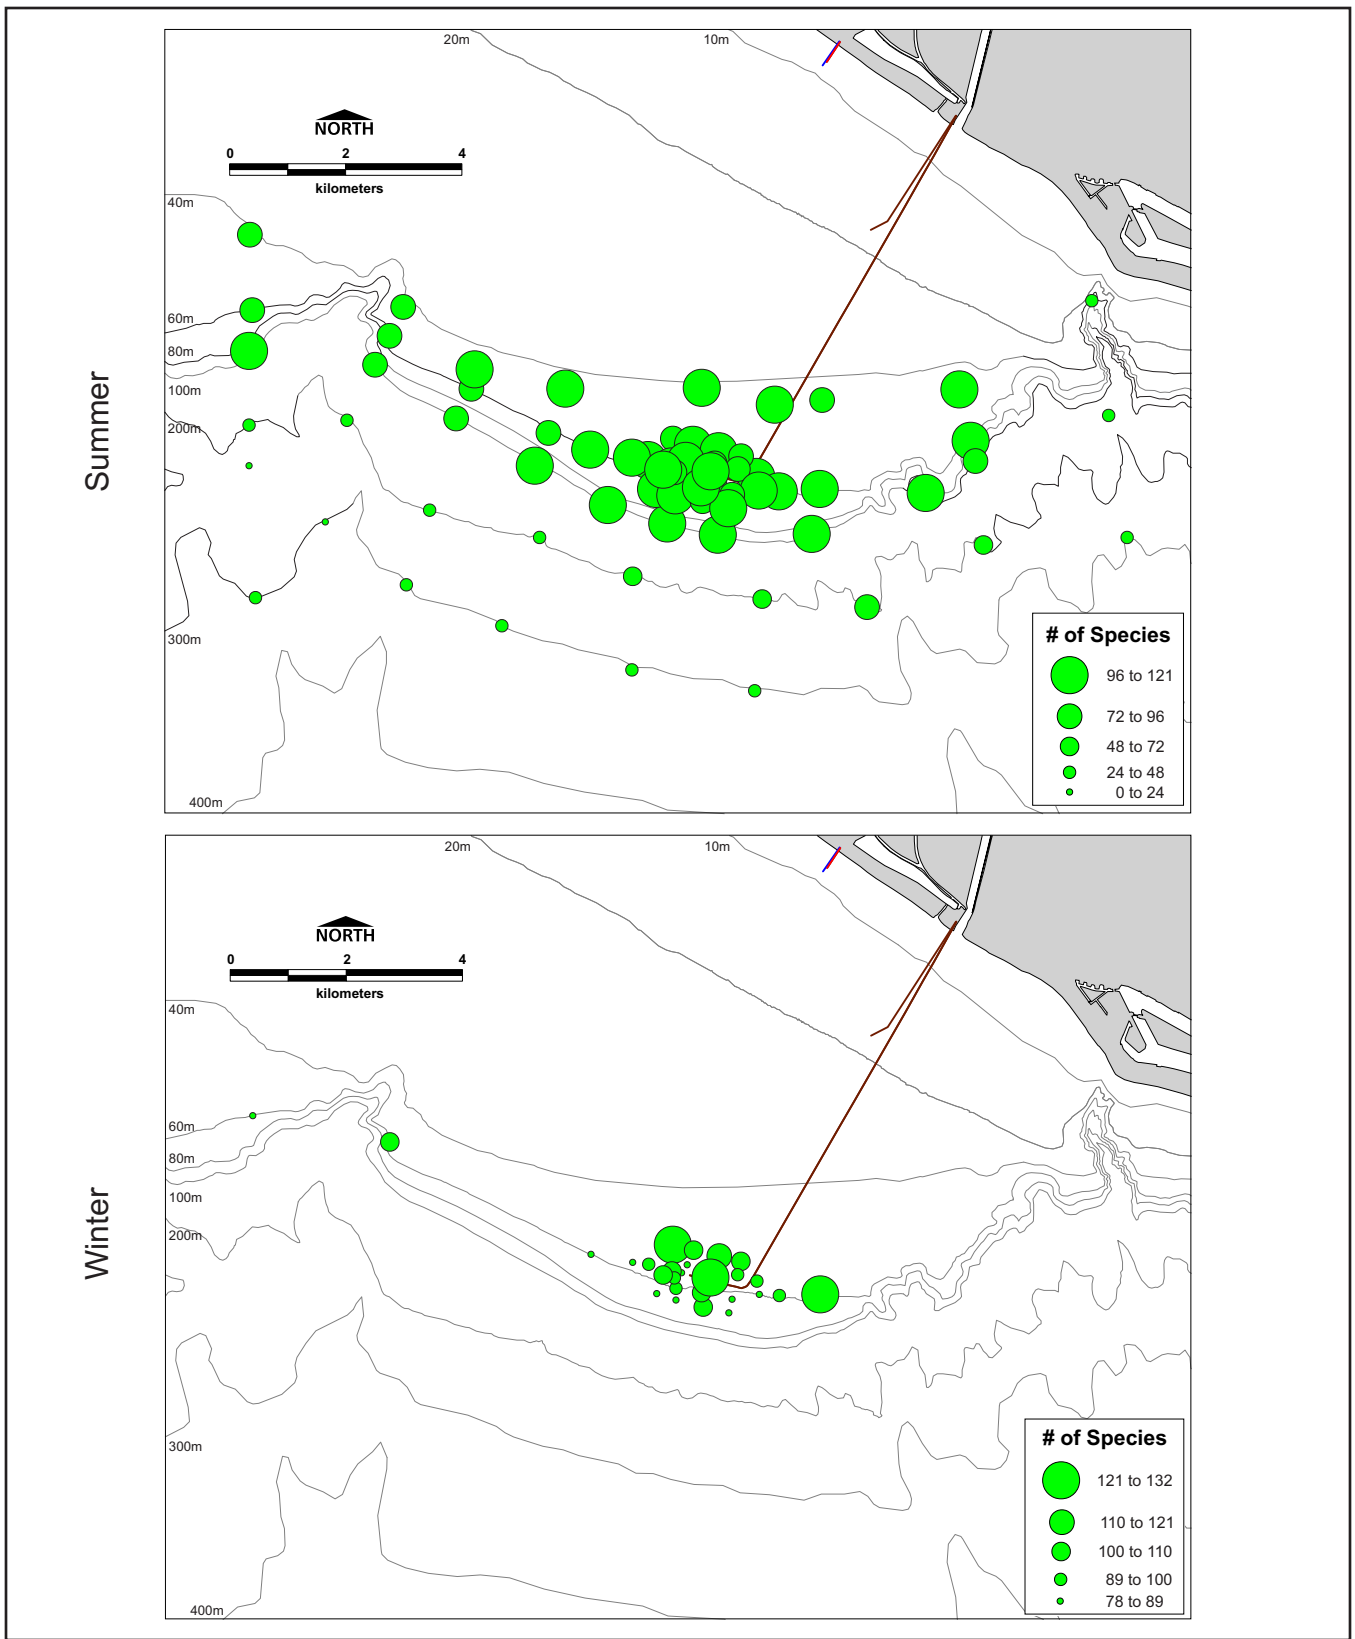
Summer

20m

10m

NORTH

0 2 4

kilometers

40m

60m

80m

100m

200m

300m

400m

# of Species

96 to 121

72 to 96

48 to 72

24 to 48

0 to 24

Winter

20m

10m

NORTH

0 2 4

kilometers

40m

60m

80m

100m

200m

300m

400m

# of Species

121 to 132

110 to 121

100 to 110

89 to 100

78 to 89